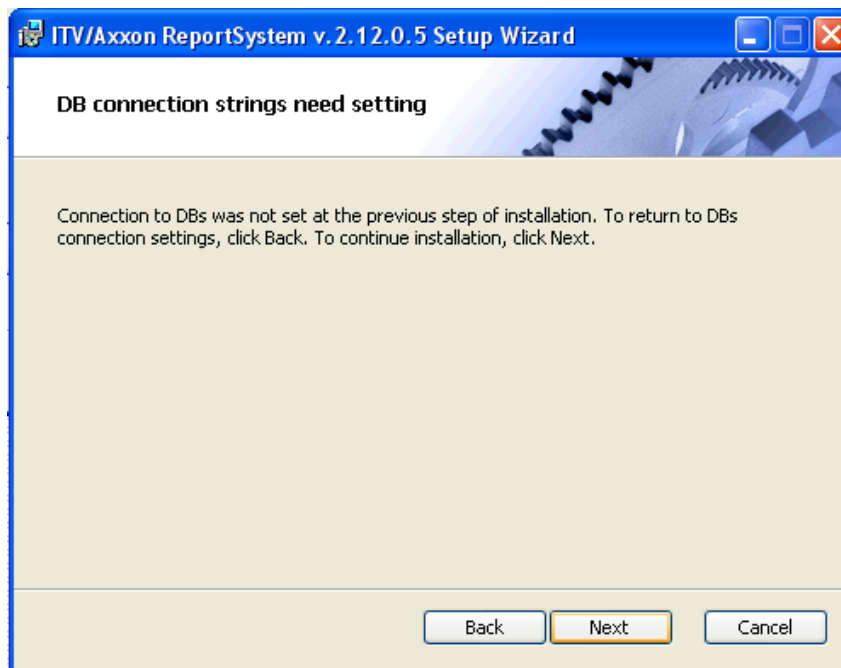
ITV/Axxon ReportSystem v.2.12.0.5 Setup Wizard

DB connection strings need setting

Connection to DBs was not set at the previous step of installation. To return to DBs connection settings, click Back. To continue installation, click Next.

Back
Next
Cancel